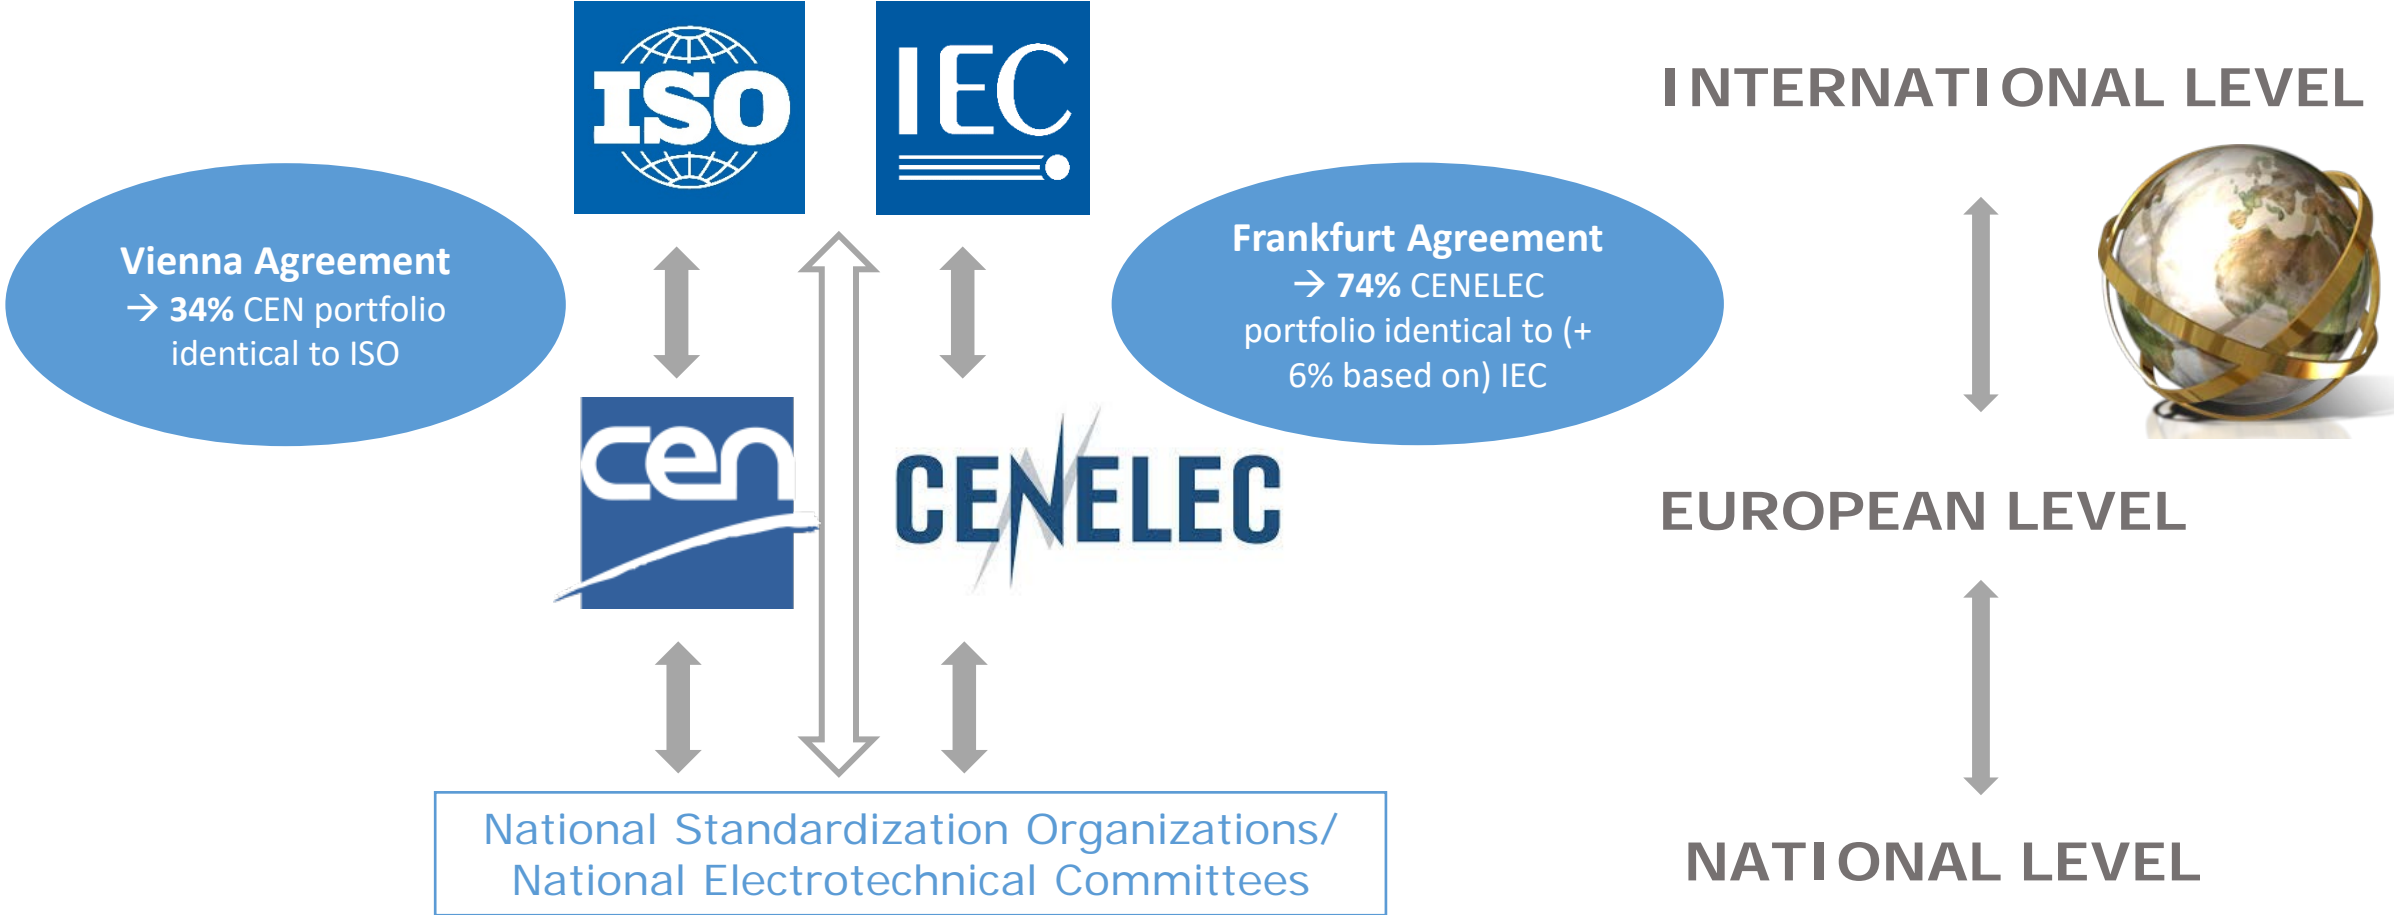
ISO

IEC

INTERNATIONAL LEVEL

Vienna Agreement
→ 34% CEN portfolio identical to ISO

Frankfurt Agreement
→ 74% CENELEC portfolio identical to (+ 6% based on) IEC

cen

CENELEC

EUROPEAN LEVEL

National Standardization Organizations/
National Electrotechnical Committees

NATIONAL LEVEL